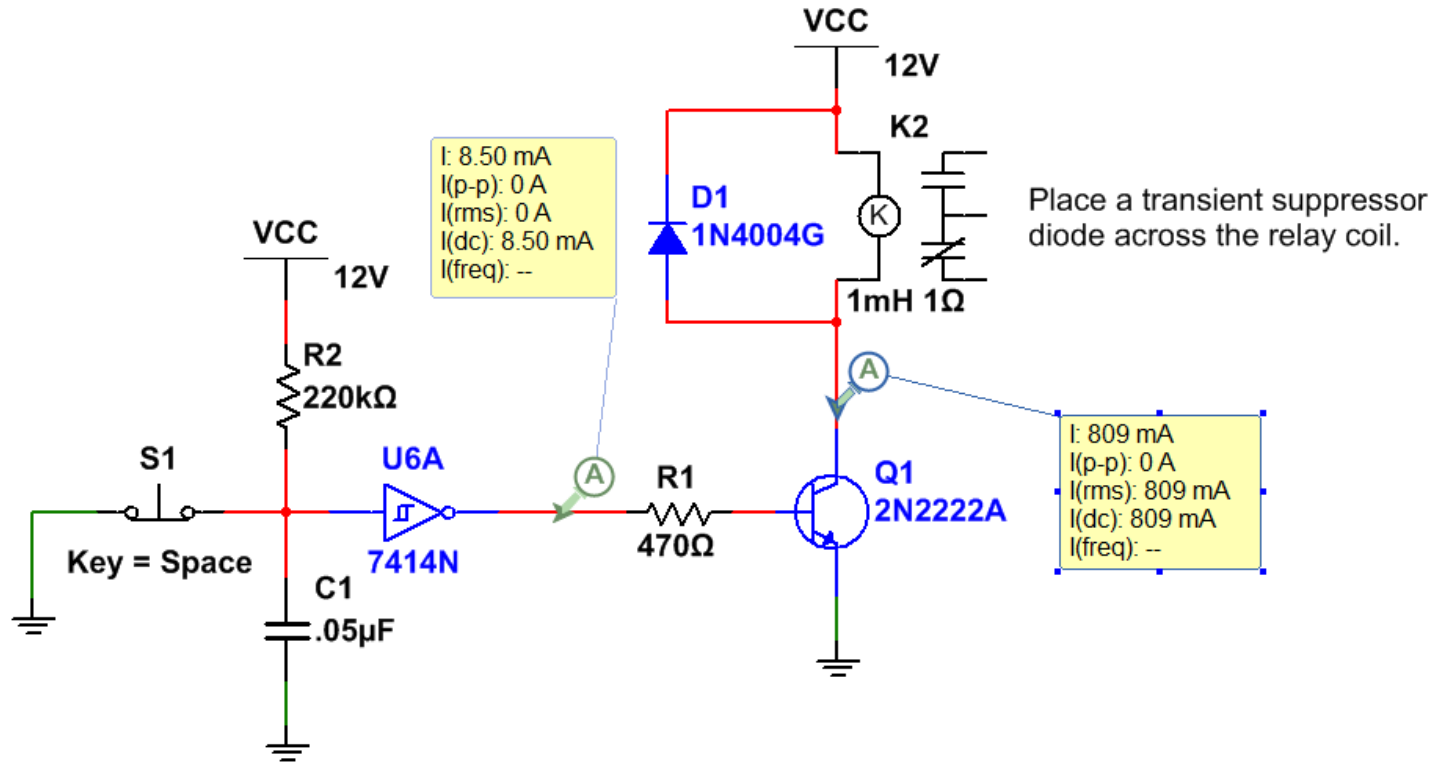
VCC
12V
K2
Place a transient suppressor diode across the relay coil.
D1
1N4004G
1mH 1Ω
I: 8.50 mA
I(p-p): 0 A
I(rms): 0 A
I(dc): 8.50 mA
I(freq): --
VCC
12V
R2
220kΩ
A
A
I: 809 mA
I(p-p): 0 A
I(rms): 809 mA
I(dc): 809 mA
I(freq): --
S1
U6A
A
R1
Q1
2N2222A
Key = Space
7414N
470Ω
C1
.05µF